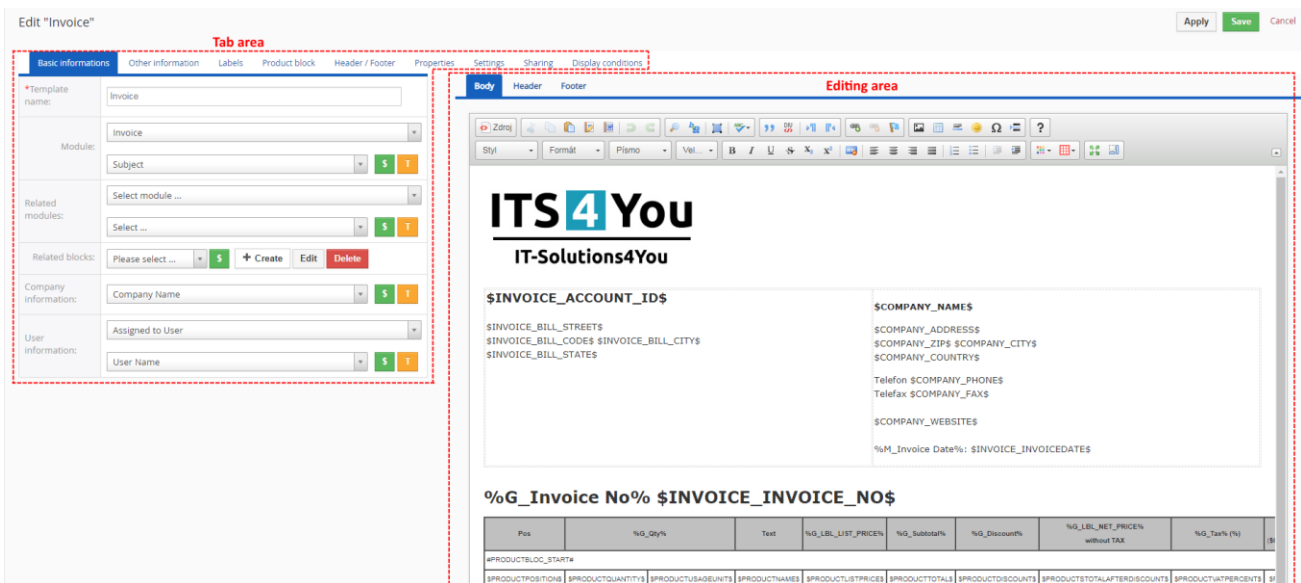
Edit "Invoice"

Apply Save Cancel

Tab area

Basic informations Other information Labels Product block Header / Footer Properties Settings Sharing Display conditions

*Template name: Invoice

Module: Invoice

Subject $ T

Related modules: Select module ...

Select ... $ T

Related blocks: Please select ... $ + Create Edit Delete

Company information: Company Name $ T

User information: Assigned to User

User Name $ T

Editing area

Body Header Footer

Zdroj

Styl Formát Písmo Vel...

ITS 4 You

IT-Solutions4You

$INVOICE_ACCOUNT_ID$

$INVOICE_BILL_STREET$
$INVOICE_BILL_CODE$ $INVOICE_BILL_CITY$
$INVOICE_BILL_STATE$

$COMPANY_NAME$

$COMPANY_ADDRESS$
$COMPANY_ZIP$ $COMPANY_CITY$
$COMPANY_COUNTRY$

Telefon $COMPANY_PHONE$
Telefax $COMPANY_FAX$

$COMPANY_WEBSITE$

%M_Invoice Date%: $INVOICE_INVOICEDATE$

%G_Invoice No% $INVOICE_INVOICE_NO$

| Pos | %G_Qty% | Text | %G_LBL_LIST_PRICE% | %G_Subtotal% | %G_Discount% | %G_LBL_NET_PRICE% without TAX | %G_Tax% (%) | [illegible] |
|---|---|---|---|---|---|---|---|---|
| #PRODUCTBLOC_START# | | | | | | | | |
| $PRODUCTPOSITION$ | $PRODUCTQUANTITY$ | $PRODUCTUSAGEUNIT$ | $PRODUCTNAME$ | $PRODUCTLISTPRICE$ | $PRODUCTTOTAL$ | $PRODUCTDISCOUNT$ | $PRODUCTSTOTALAFTERDISCOUNT$ | $PRODUCTVATPERCENT$ |